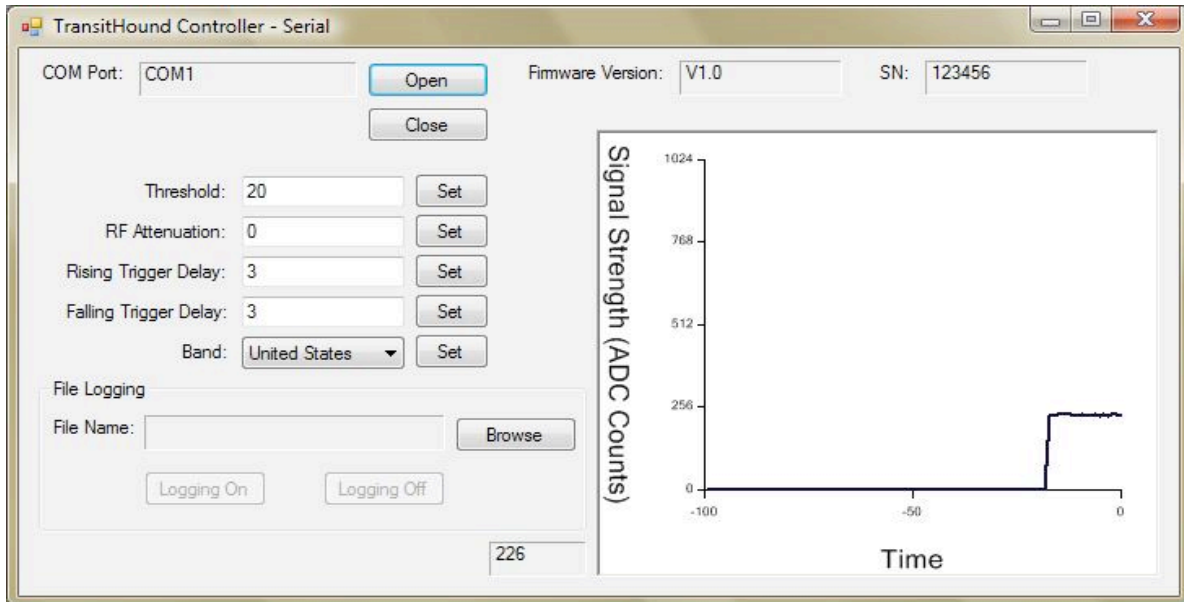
TransitHound Controller - Serial

COM Port: COM1

Open

Close

Firmware Version: V1.0

SN: 123456

Threshold: 20 Set

RF Attenuation: 0 Set

Rising Trigger Delay: 3 Set

Falling Trigger Delay: 3 Set

Band: United States Set

File Logging

File Name: Browse

Logging On Logging Off

226

Signal Strength (ADC Counts)

1024

768

512

256

0

-100

-50

0

Time